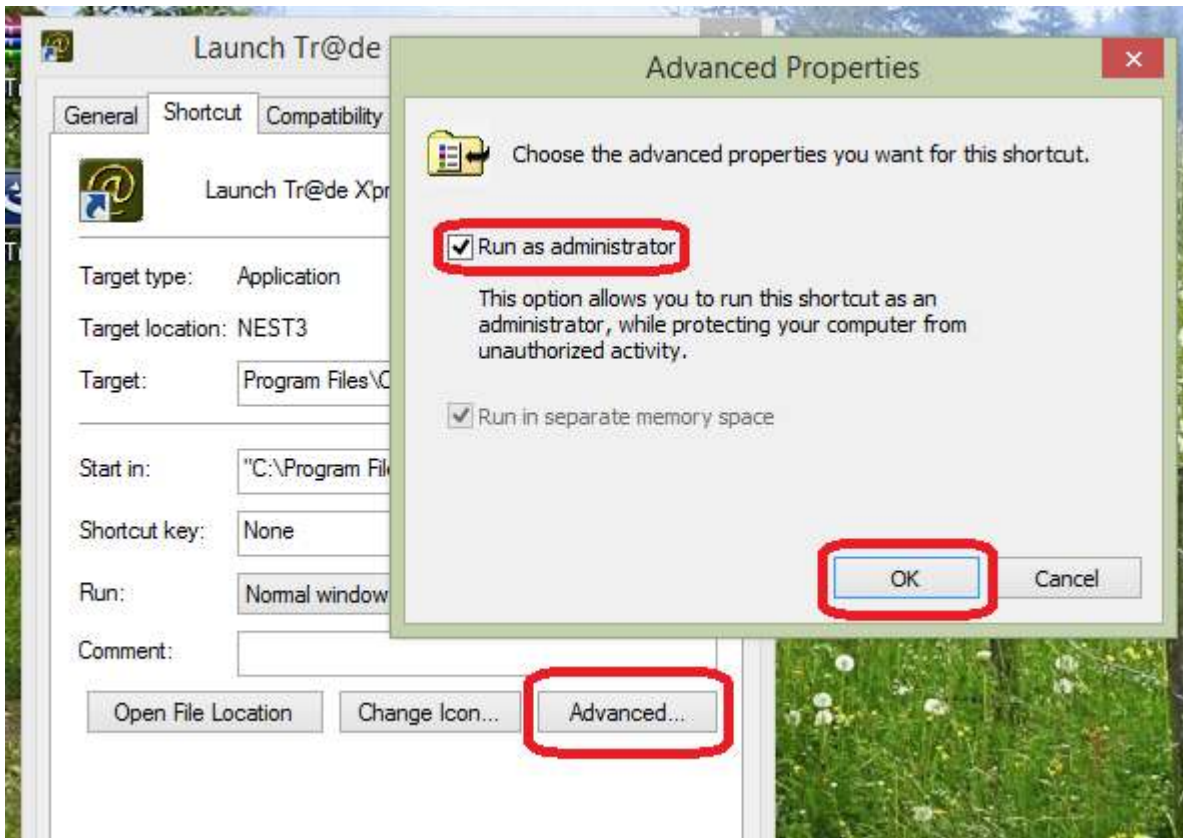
Launch Tr@de

General | Shortcut | Compatibility

Launch Tr@de X'pr

Target type: Application

Target location: NEST3

Target: Program Files\C

Start in: "C:\Program Fil

Shortcut key: None

Run: Normal window

Comment:

Open File Location | Change Icon... | Advanced...

Advanced Properties

×

Choose the advanced properties you want for this shortcut.

Run as administrator

This option allows you to run this shortcut as an administrator, while protecting your computer from unauthorized activity.

Run in separate memory space

OK | Cancel